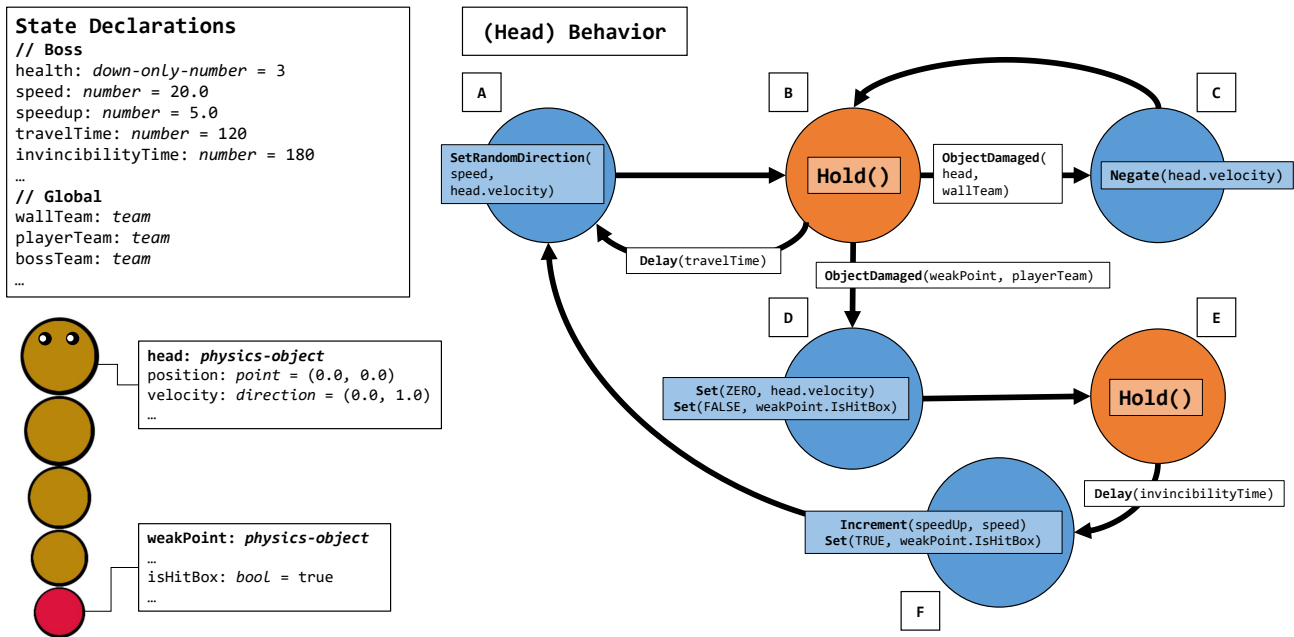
State Declarations
// Boss
health: down-only-number = 3
speed: number = 20.0
speedup: number = 5.0
travelTime: number = 120
invincibilityTime: number = 180
…
// Global
wallTeam: team
playerTeam: team
bossTeam: team
…

head: physics-object
position: point = (0.0, 0.0)
velocity: direction = (0.0, 1.0)
…

weakPoint: physics-object
…
isHitBox: bool = true
…

(Head) Behavior

A

SetRandomDirection(speed, head.velocity)

B

Hold()

ObjectDamaged(head, wallTeam)

C

Negate(head.velocity)

Delay(travelTime)

ObjectDamaged(weakPoint, playerTeam)

D

Set(ZERO, head.velocity)
Set(FALSE, weakPoint.IsHitBox)

E

Hold()

Delay(invincibilityTime)

Increment(speedUp, speed)
Set(TRUE, weakPoint.IsHitBox)

F